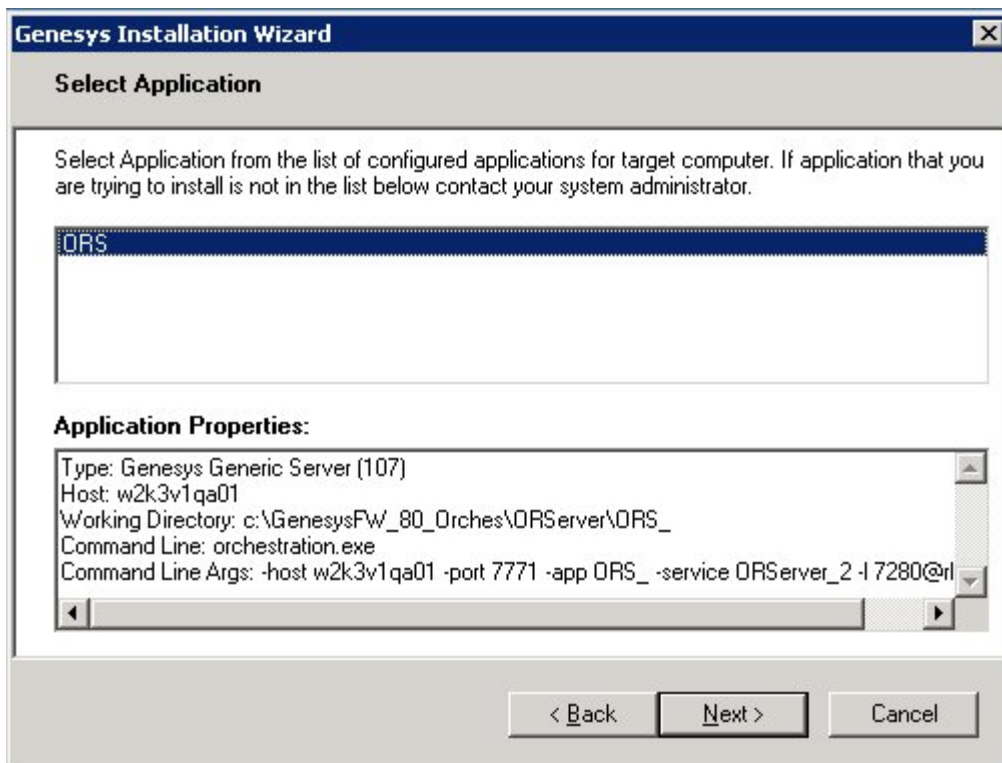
Genesys Installation Wizard

Select Application

Select Application from the list of configured applications for target computer. If application that you are trying to install is not in the list below contact your system administrator.

ORS

Application Properties:

Type: Genesys Generic Server (107)
Host: w2k3v1qa01
Working Directory: c:\GenesysFW_80_Orches\ORServer\ORS_
Command Line: orchestration.exe
Command Line Args: -host w2k3v1qa01 -port 7771 -app ORS_ -service ORServer_2 -l 7280@rl

< Back
Next >
Cancel